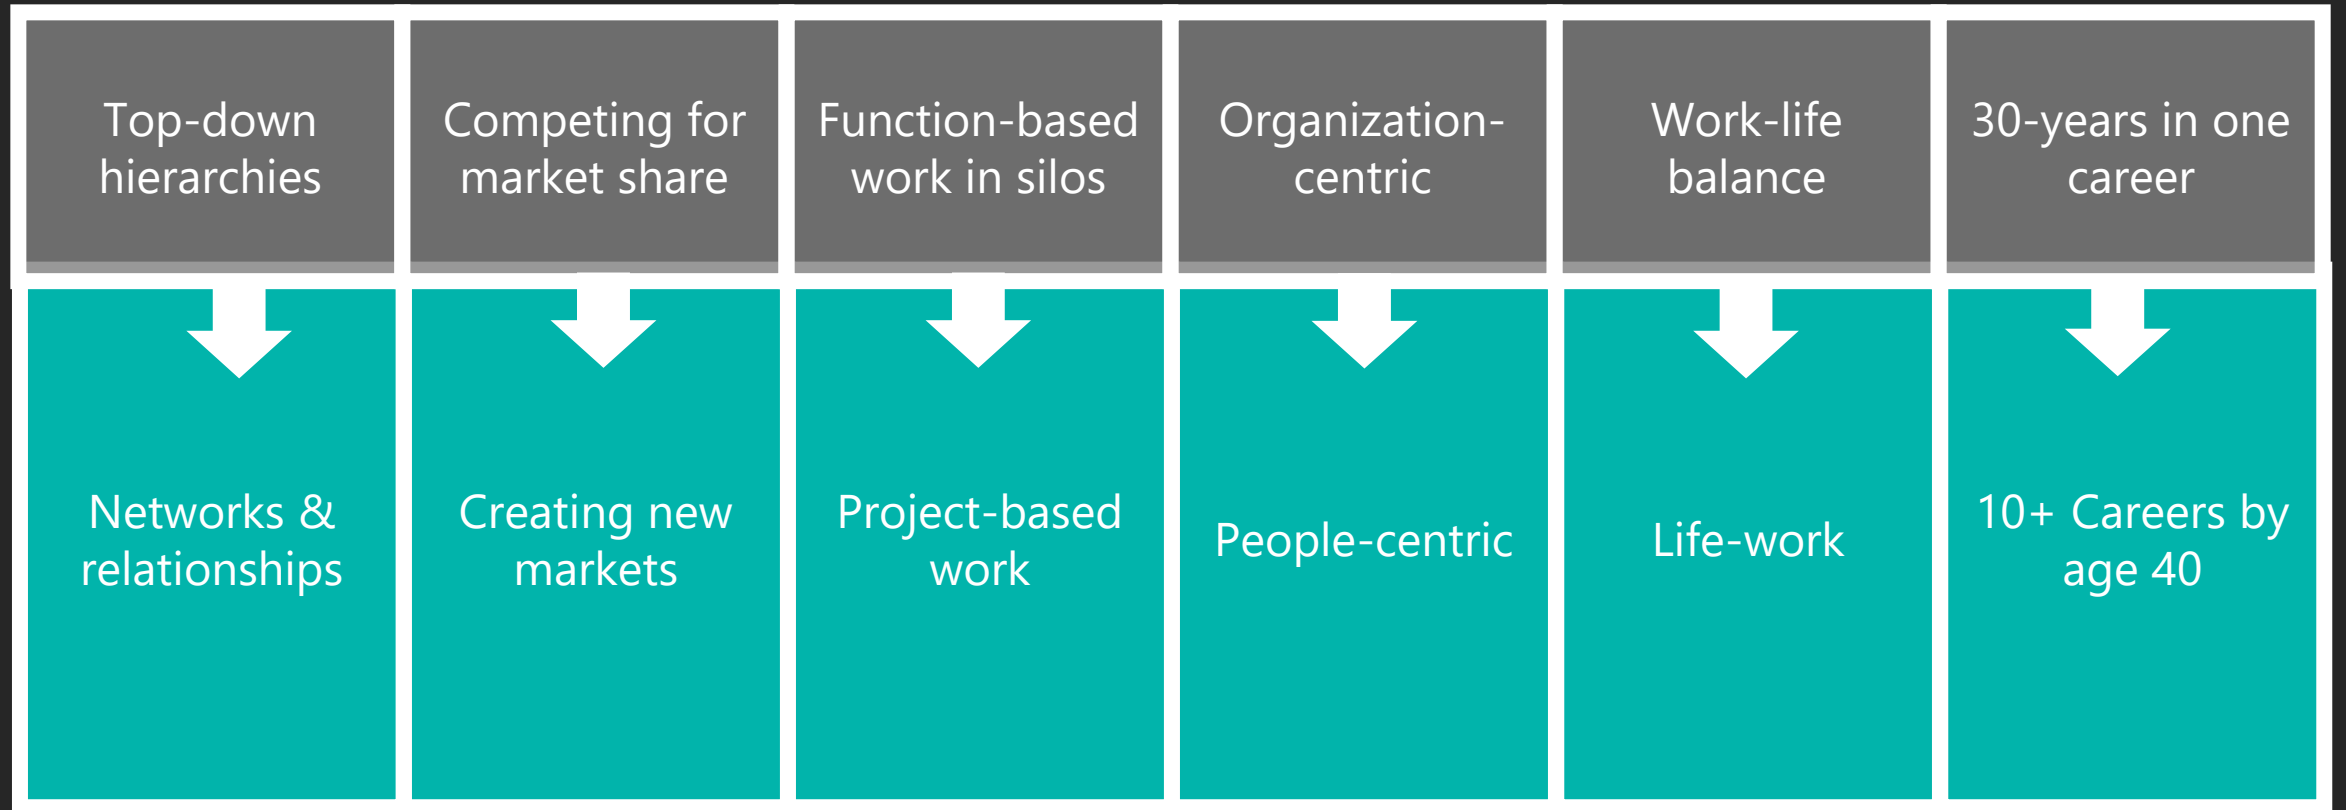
Top-down hierarchies

Networks & relationships

Competing for market share

Creating new markets

Function-based work in silos

Project-based work

Organization-centric

People-centric

Work-life balance

Life-work

30-years in one career

10+ Careers by age 40